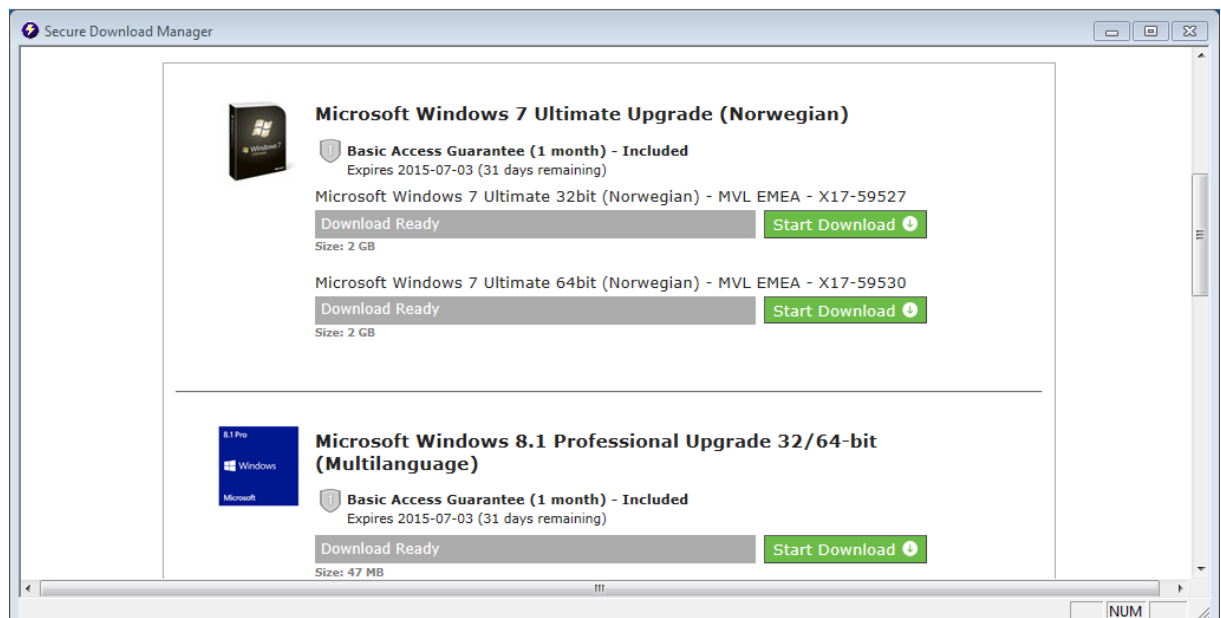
Secure Download Manager

Windows 7

Microsoft Windows 7 Ultimate Upgrade (Norwegian)

Basic Access Guarantee (1 month) - Included
Expires 2015-07-03 (31 days remaining)

Microsoft Windows 7 Ultimate 32bit (Norwegian) - MVL EMEA - X17-59527
Download Ready
Start Download
Size: 2 GB

Microsoft Windows 7 Ultimate 64bit (Norwegian) - MVL EMEA - X17-59530
Download Ready
Start Download
Size: 2 GB

8.1 Pro
Windows
Microsoft

Microsoft Windows 8.1 Professional Upgrade 32/64-bit (Multilanguage)

Basic Access Guarantee (1 month) - Included
Expires 2015-07-03 (31 days remaining)

Download Ready
Start Download
Size: 47 MB

NUM